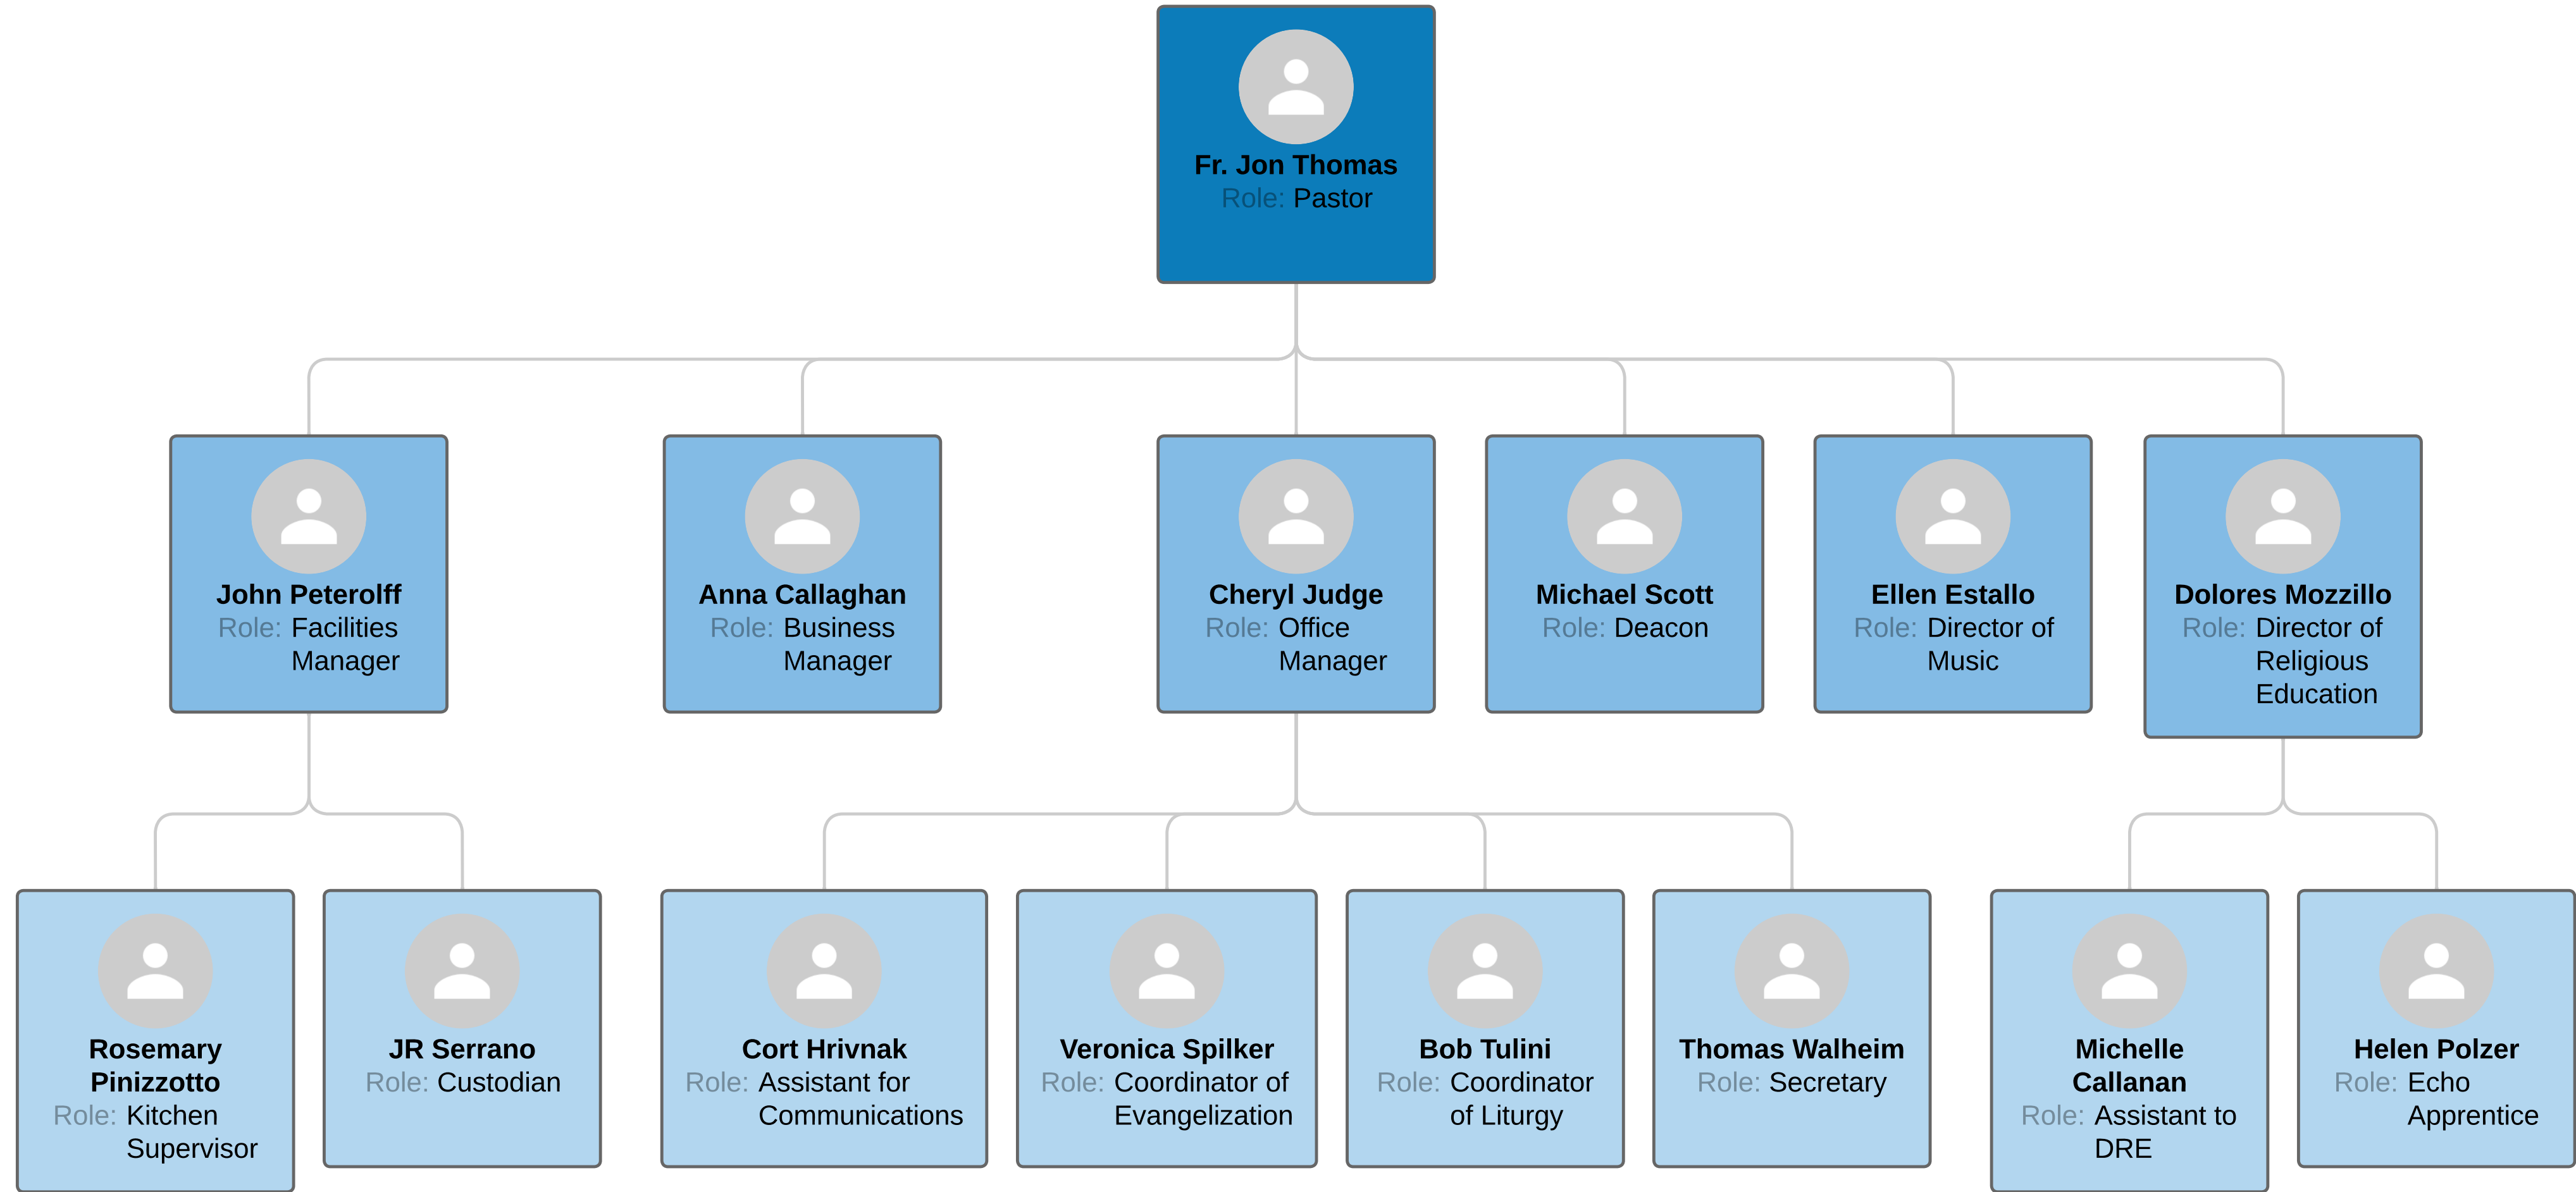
Fr. Jon Thomas
Role: Pastor

John Peterolff
Role: Facilities Manager

Anna Callaghan
Role: Business Manager

Cheryl Judge
Role: Office Manager

Michael Scott
Role: Deacon

Ellen Estallo
Role: Director of Music

Dolores Mozzillo
Role: Director of Religious Education

Rosemary Pinizzotto
Role: Kitchen Supervisor

JR Serrano
Role: Custodian

Cort Hrivnak
Role: Assistant for Communications

Veronica Spilker
Role: Coordinator of Evangelization

Bob Tulini
Role: Coordinator of Liturgy

Thomas Walheim
Role: Secretary

Michelle Callanan
Role: Assistant to DRE

Helen Polzer
Role: Echo Apprentice